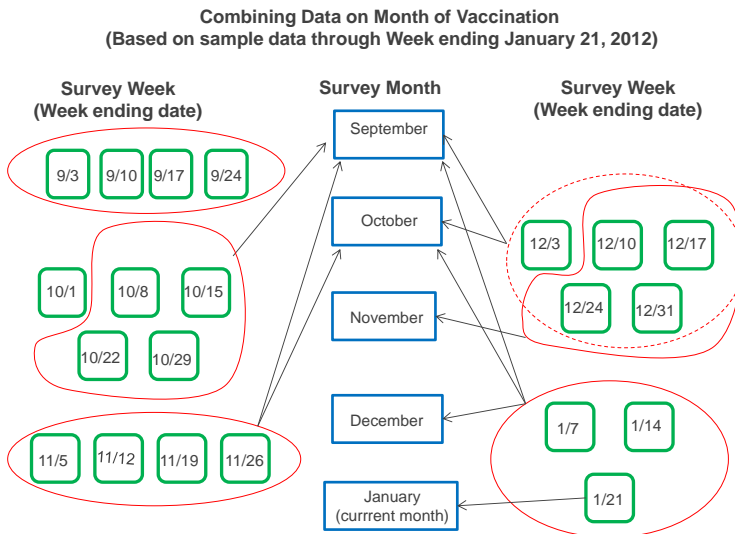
Combining Data on Month of Vaccination
(Based on sample data through Week ending January 21, 2012)

Survey Week
(Week ending date)

9/3
9/10
9/17
9/24

10/1
10/8
10/15
10/22
10/29

11/5
11/12
11/19
11/26

Survey Month

September
October
November
December
January
(currrent month)

Survey Week
(Week ending date)

12/3
12/10
12/17
12/24
12/31

1/7
1/14
1/21